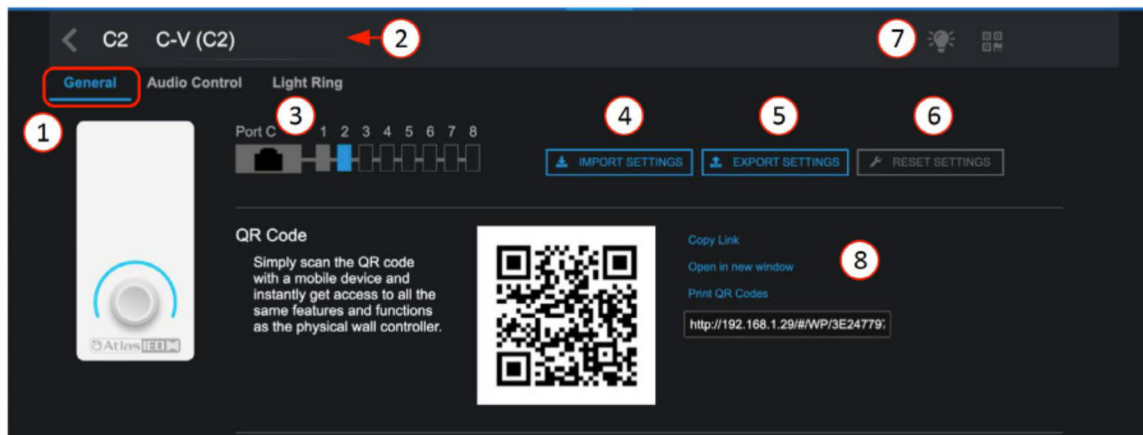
C2 C-V (C2)
2
7
General Audio Control Light Ring
1
3
Port C 1 2 3 4 5 6 7 8
4
5
6
IMPORT SETTINGS
EXPORT SETTINGS
RESET SETTINGS
QR Code
Simply scan the QR code with a mobile device and instantly get access to all the same features and functions as the physical wall controller.
Copy Link
Open in new window
Print QR Codes
8
http://192.168.1.29/#/WP/3E24779
Atlas IED